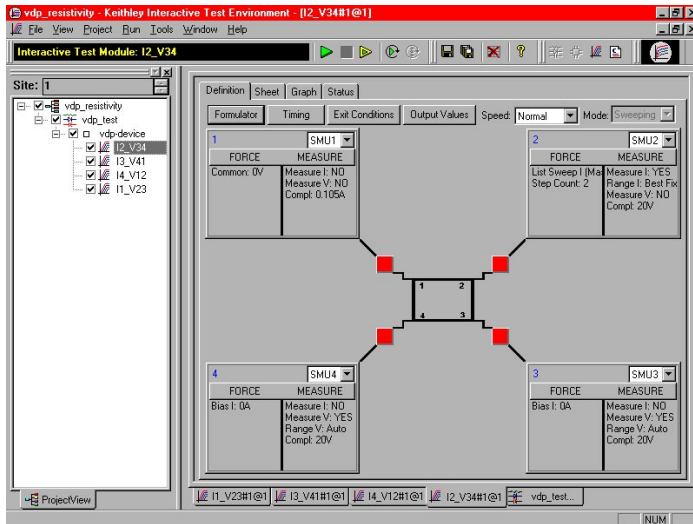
vdp_resistivity - Keithley Interactive Test Environment - [I2_V34#1@1]

File View Project Run Tools Window Help

Interactive Test Module: I2_V34

Site: 1

vdp_resistivity
vdp_test
vdp-device
I2_V34
I3_V41
I4_V12
I1_V23

Definition Sheet Graph Status

Formulator Timing Exit Conditions Output Values Speed: Normal Mode: Sweeping

1 SMU1
FORCE MEASURE
Common: 0V
Measure I: NO
Measure V: NO
Compl: 0.105A

2 SMU2
FORCE MEASURE
List Sweep I (Ma
Step Count: 2
Measure I: YES
Range I: Best Fix
Measure V: NO
Compl: 20V

1 2
4 3

4 SMU4
FORCE MEASURE
Bias I: 0A
Measure I: NO
Measure V: YES
Range V: Auto
Compl: 20V

3 SMU3
FORCE MEASURE
Bias I: 0A
Measure I: NO
Measure V: YES
Range V: Auto
Compl: 20V

ProjectView

I1_V23#1@1 I3_V41#1@1 I4_V12#1@1 I2_V34#1@1 vdp_test...

NUM